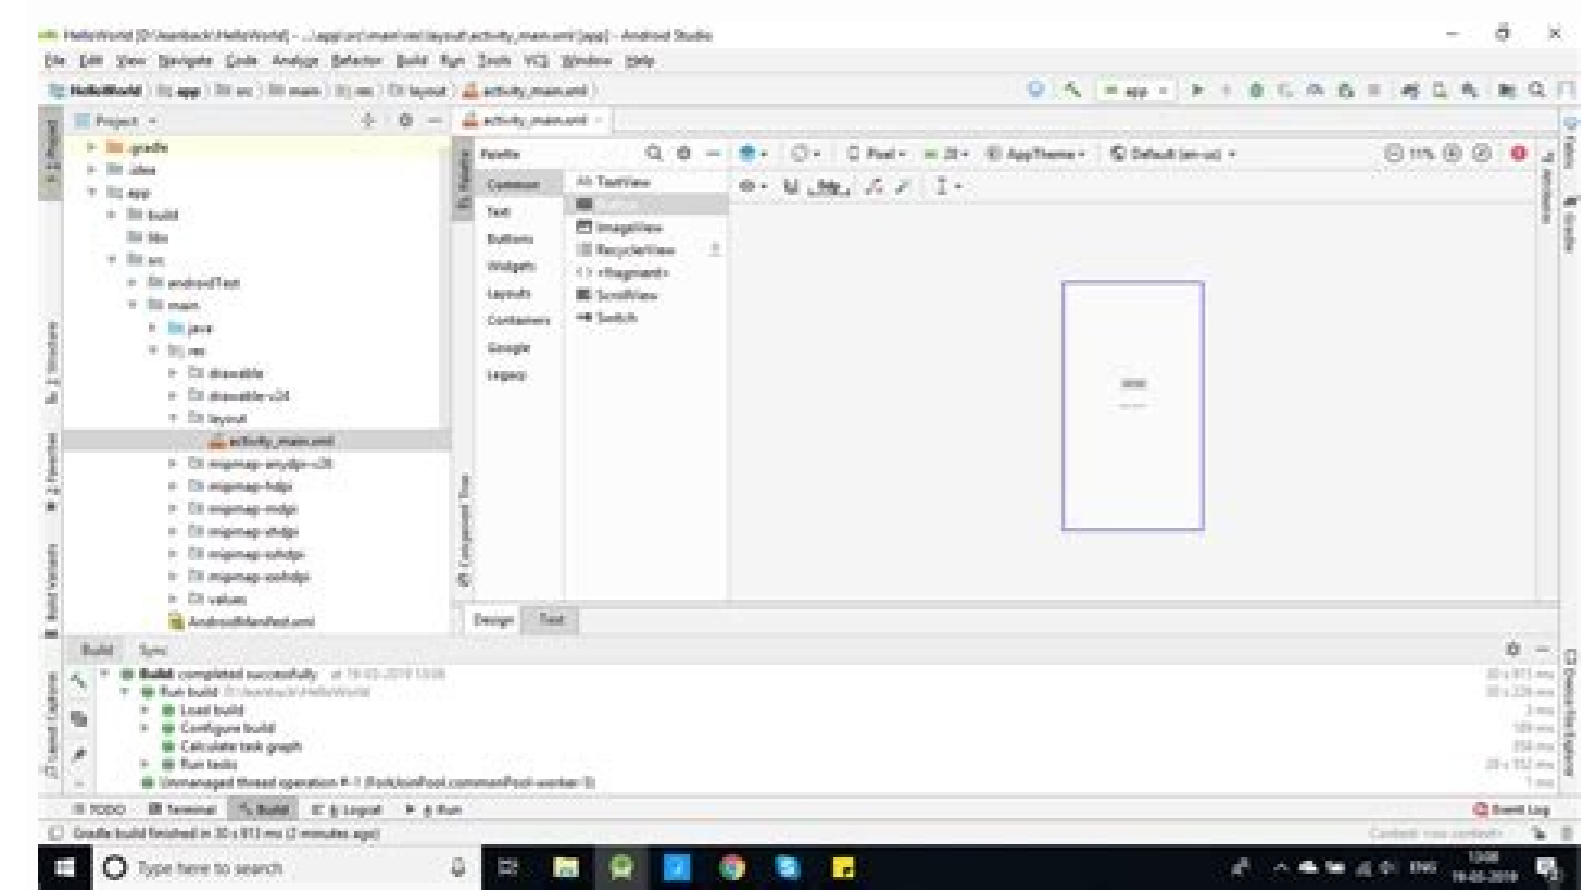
HelloWorld [D:\learback\HelloWorld] - ...\app\src\main\res\layout\activity_main.xml [app] - Android Studio

File Edit View Navigate Code Analyze Refactor Build Run Tools VCS Window Help

HelloWorld app src main res layout activity_main.xml

app

Project

activity_main.xml

1: Project

.gradle
.idea
app
build
libs
src
androidTest
main
java
res
drawable
drawable-v24
layout
activity_main.xml
mipmap-anydpi-v26
mipmap-hdpi
mipmap-mdpi
mipmap-xhdpi
mipmap-xxhdpi
mipmap-xxxhdpi
values
AndroidManifest.xml

Palette

Common
Text
Buttons
Widgets
Layouts
Containers
Google
Legacy

Ab TextView
Button
ImageView
RecyclerView
<fragment>
ScrollView
Switch

Pixel
28
AppTheme
Default (en-us)
11%

Design
Text

Build
Sync

Build: completed successfully at 19-02-2019 13:08
Run build D:\learback\HelloWorld
Load build
Configure build
Calculate task graph
Run tasks
Unmanaged thread operation #1 (ForkJoinPool.commonPool-worker-1)

TODO
Terminal
Build
6: Logcat
4: Run

Event Log

Gradle build finished in 30 s 913 ms (2 minutes ago)

Type here to search

ENG
13:08
19-02-2019